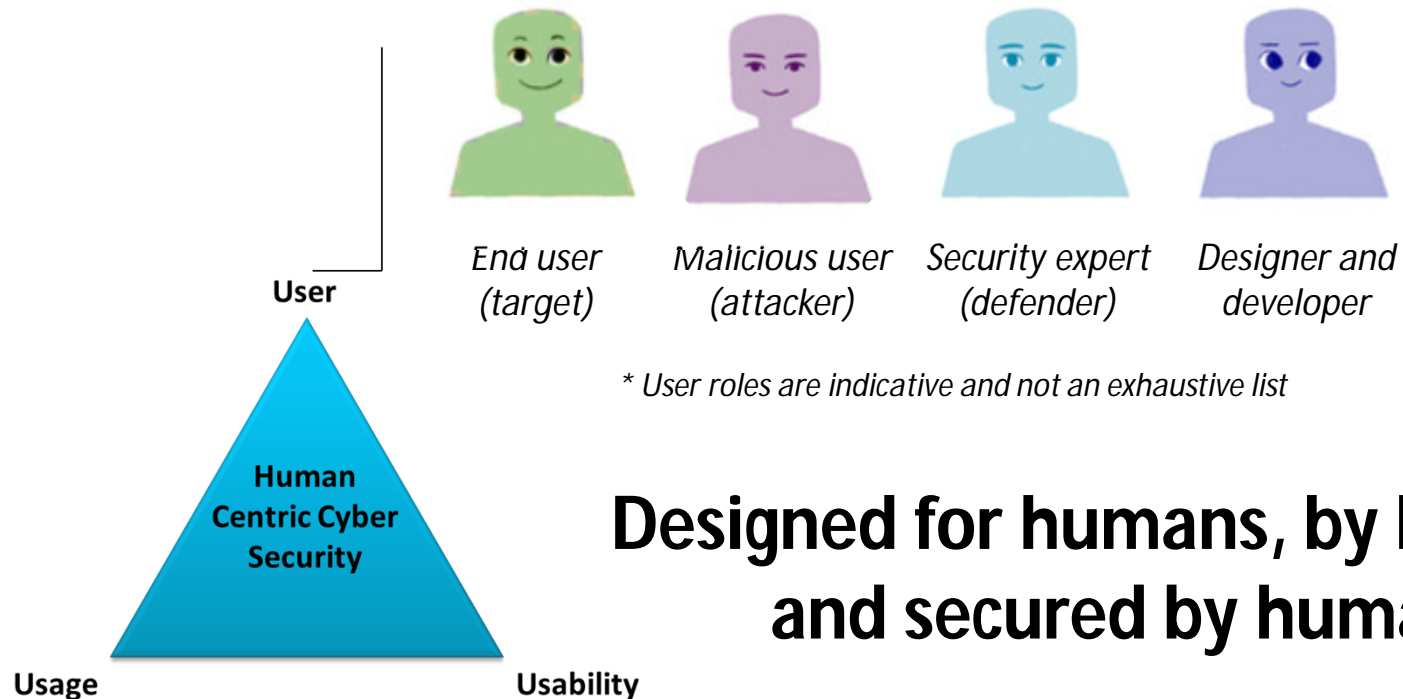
End user (target)

Malicious user (attacker)

Security expert (defender)

Designer and developer

User

* User roles are indicative and not an exhaustive list

Human Centric Cyber Security

Designed for humans, by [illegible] and secured by huma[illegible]

Usage

Usability